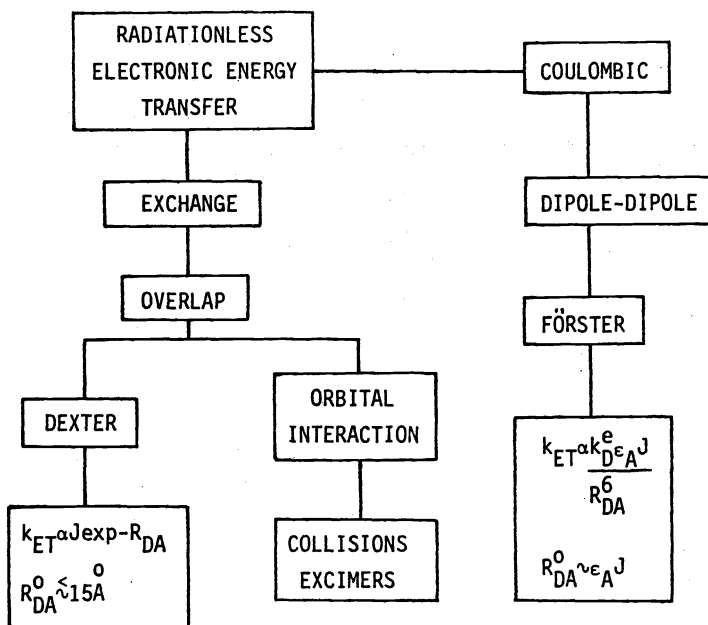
RADIATIONLESS ELECTRONIC ENERGY TRANSFER

COULOMBIC

EXCHANGE

DIPOLE-DIPOLE

OVERLAP

FÖRSTER

DEXTER

ORBITAL INTERACTION

$k_{ET} \alpha \frac{k_D^e \varepsilon_A J}{R_{DA}^6}$

$R_{DA}^o \sim \varepsilon_A J$

$k_{ET} \alpha J \exp - R_{DA}$

$R_{DA}^o \lesssim 15 \mathring{A}$

COLLISIONS EXCIMERS